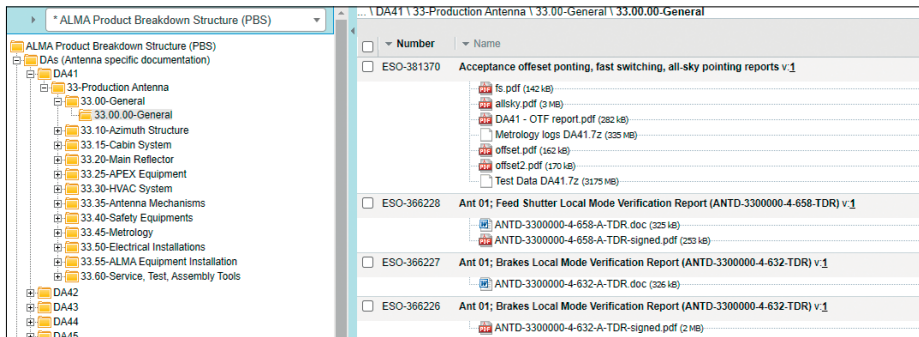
* ALMA Product Breakdown Structure (PBS)

ALMA Product Breakdown Structure (PBS)
DAs (Antenna specific documentation)
DA41
33-Production Antenna
33.00-General
33.00.00-General
33.10-Azimuth Structure
33.15-Cabin System
33.20-Main Reflector
33.25-APEX Equipment
33.30-HVAC System
33.35-Antenna Mechanisms
33.40-Safety Equipments
33.45-Metrology
33.50-Electrical Installations
33.55-ALMA Equipment Installation
33.60-Service, Test, Assembly Tools
DA42
DA43
DA44
DA45

... \ DA41 \ 33-Production Antenna \ 33.00-General \ 33.00.00-General

| Number | Name |
|---|---|
| ESO-381370 | Acceptance offset ponting, fast switching, all-sky pointing reports v:1 |
| | fs.pdf (142 kB) |
| | allsky.pdf (3 MB) |
| | DA41 - OTF report.pdf (282 kB) |
| | Metrology logs DA41.7z (335 MB) |
| | offset.pdf (162 kB) |
| | offset2.pdf (170 kB) |
| | Test Data DA41.7z (3175 MB) |
| ESO-366228 | Ant 01; Feed Shutter Local Mode Verification Report (ANTD-3300000-4-658-TDR) v:1 |
| | ANTD-3300000-4-658-A-TDR.doc (325 kB) |
| | ANTD-3300000-4-658-A-TDR-signed.pdf (253 kB) |
| ESO-366227 | Ant 01; Brakes Local Mode Verification Report (ANTD-3300000-4-632-TDR) v:1 |
| | ANTD-3300000-4-632-A-TDR.doc (326 kB) |
| ESO-366226 | Ant 01; Brakes Local Mode Verification Report (ANTD-3300000-4-632-TDR) v:1 |
| | ANTD-3300000-4-632-A-TDR-signed.pdf (2 MB) |